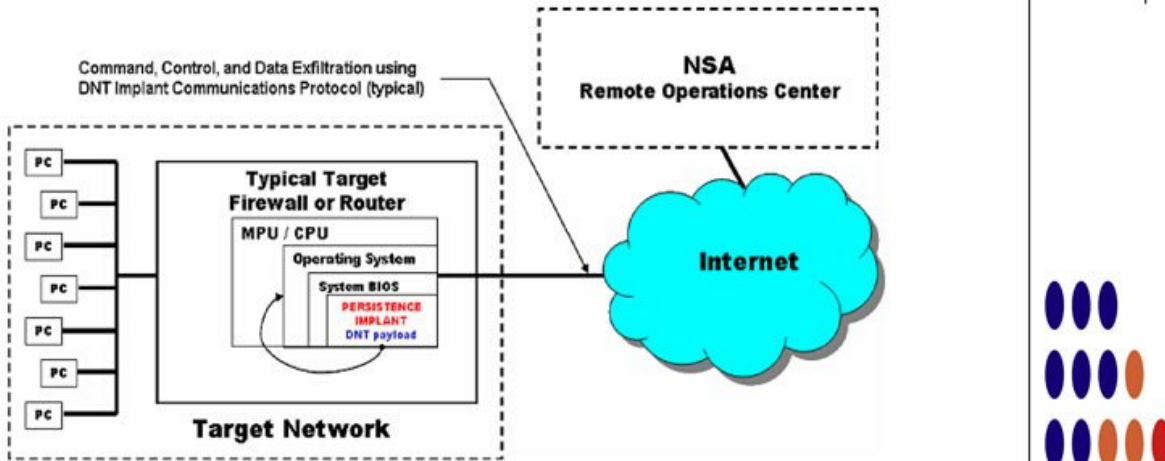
Command, Control, and Data Exfiltration using DNT Implant Communications Protocol (typical)

NSA
Remote Operations Center

PC
PC
PC
PC
PC
PC
PC

Typical Target Firewall or Router

MPU / CPU
Operating System
System BIOS
PERSISTENCE IMPLANT
DNT payload

Internet

Target Network